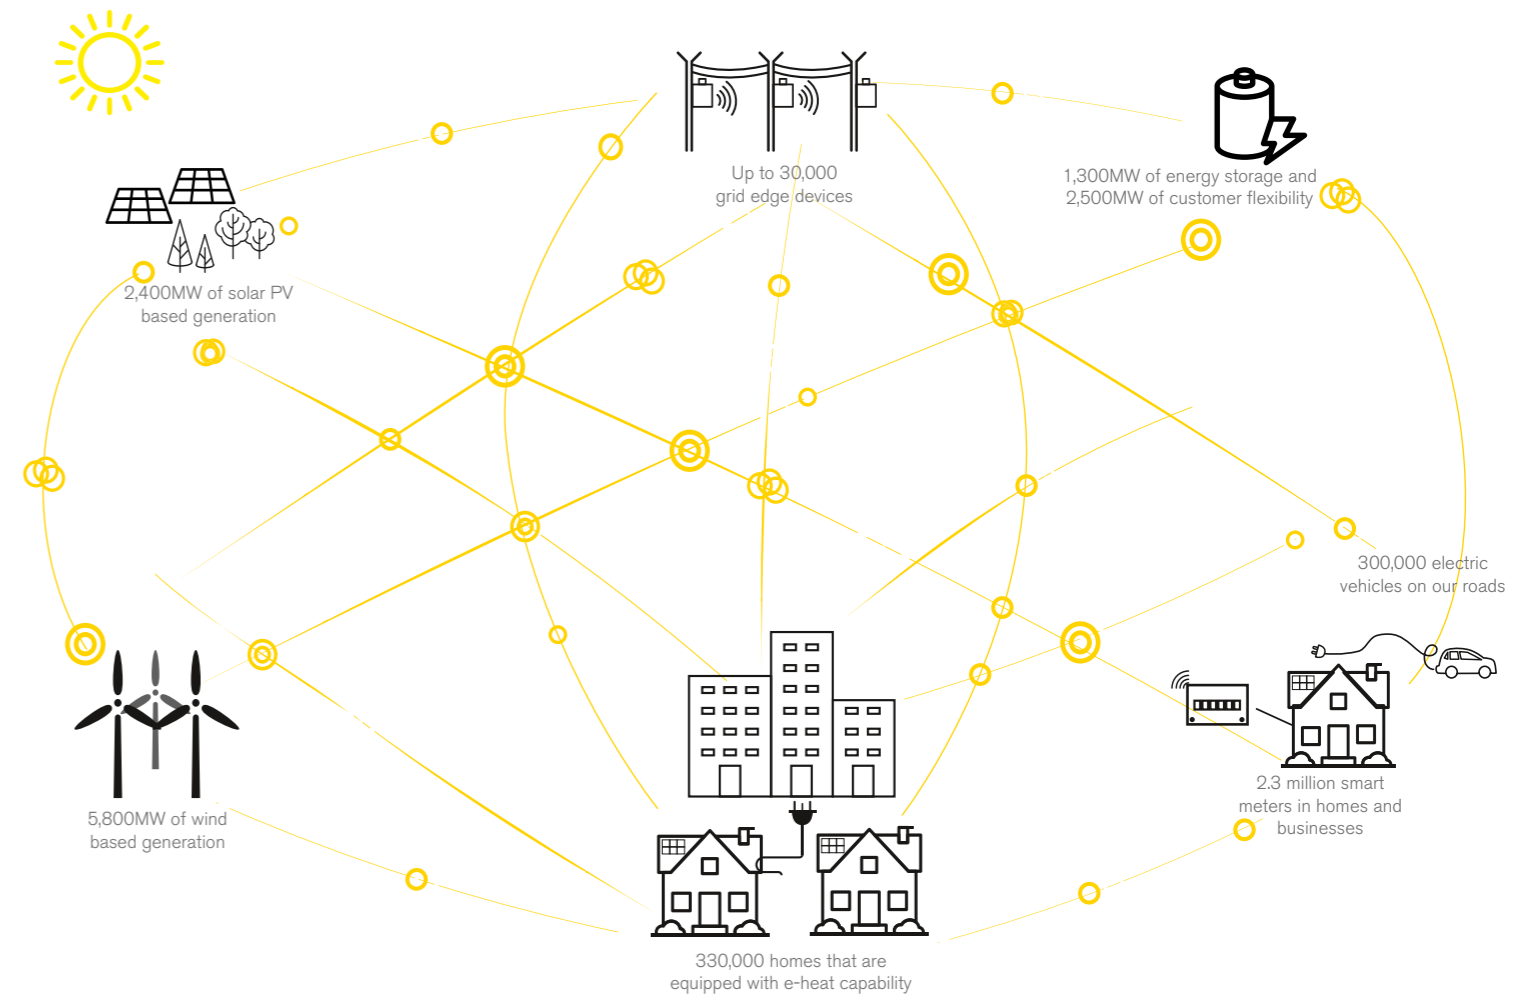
Up to 30,000
grid edge devices

1,300MW of energy storage and
2,500MW of customer flexibility

2,400MW of solar PV
based generation

300,000 electric
vehicles on our roads

5,800MW of wind
based generation

2.3 million smart
meters in homes and
businesses

330,000 homes that are
equipped with e-heat capability